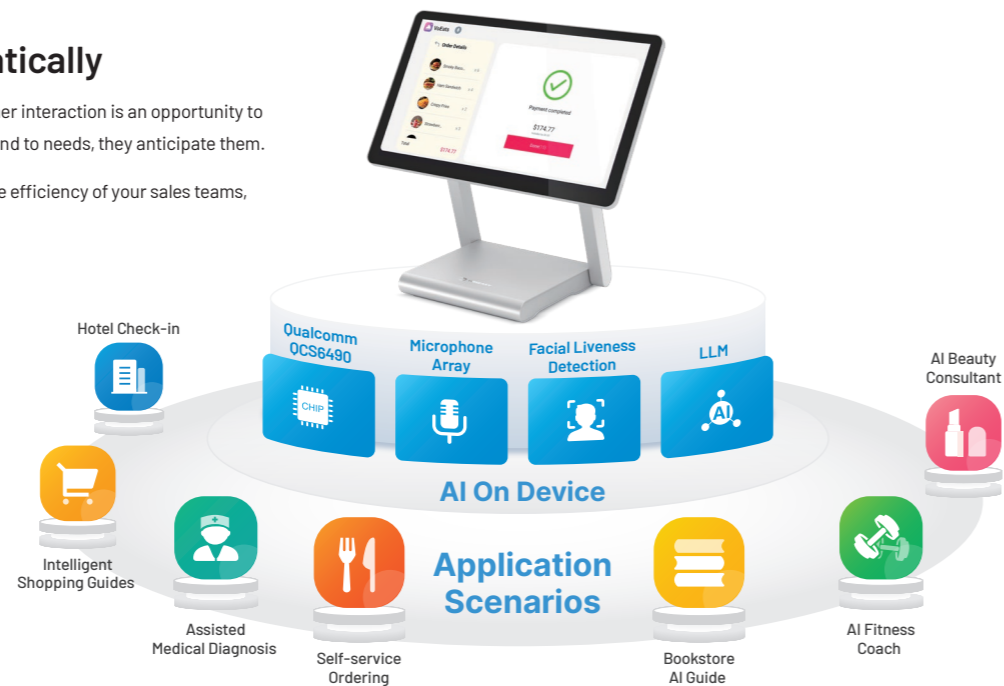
ntically

er interaction is an opportunity to
nd to needs, they anticipate them.

e efficiency of your sales teams,

Order Details

Payment completed

$174.77

Total

$174.77

Qualcomm QCS6490

CHIP

Microphone Array

Facial Liveness Detection

LLM

AI

AI On Device

Application Scenarios

Hotel Check-in

Intelligent Shopping Guides

Assisted Medical Diagnosis

Self-service Ordering

Bookstore AI Guide

AI Fitness Coach

AI Beauty Consultant